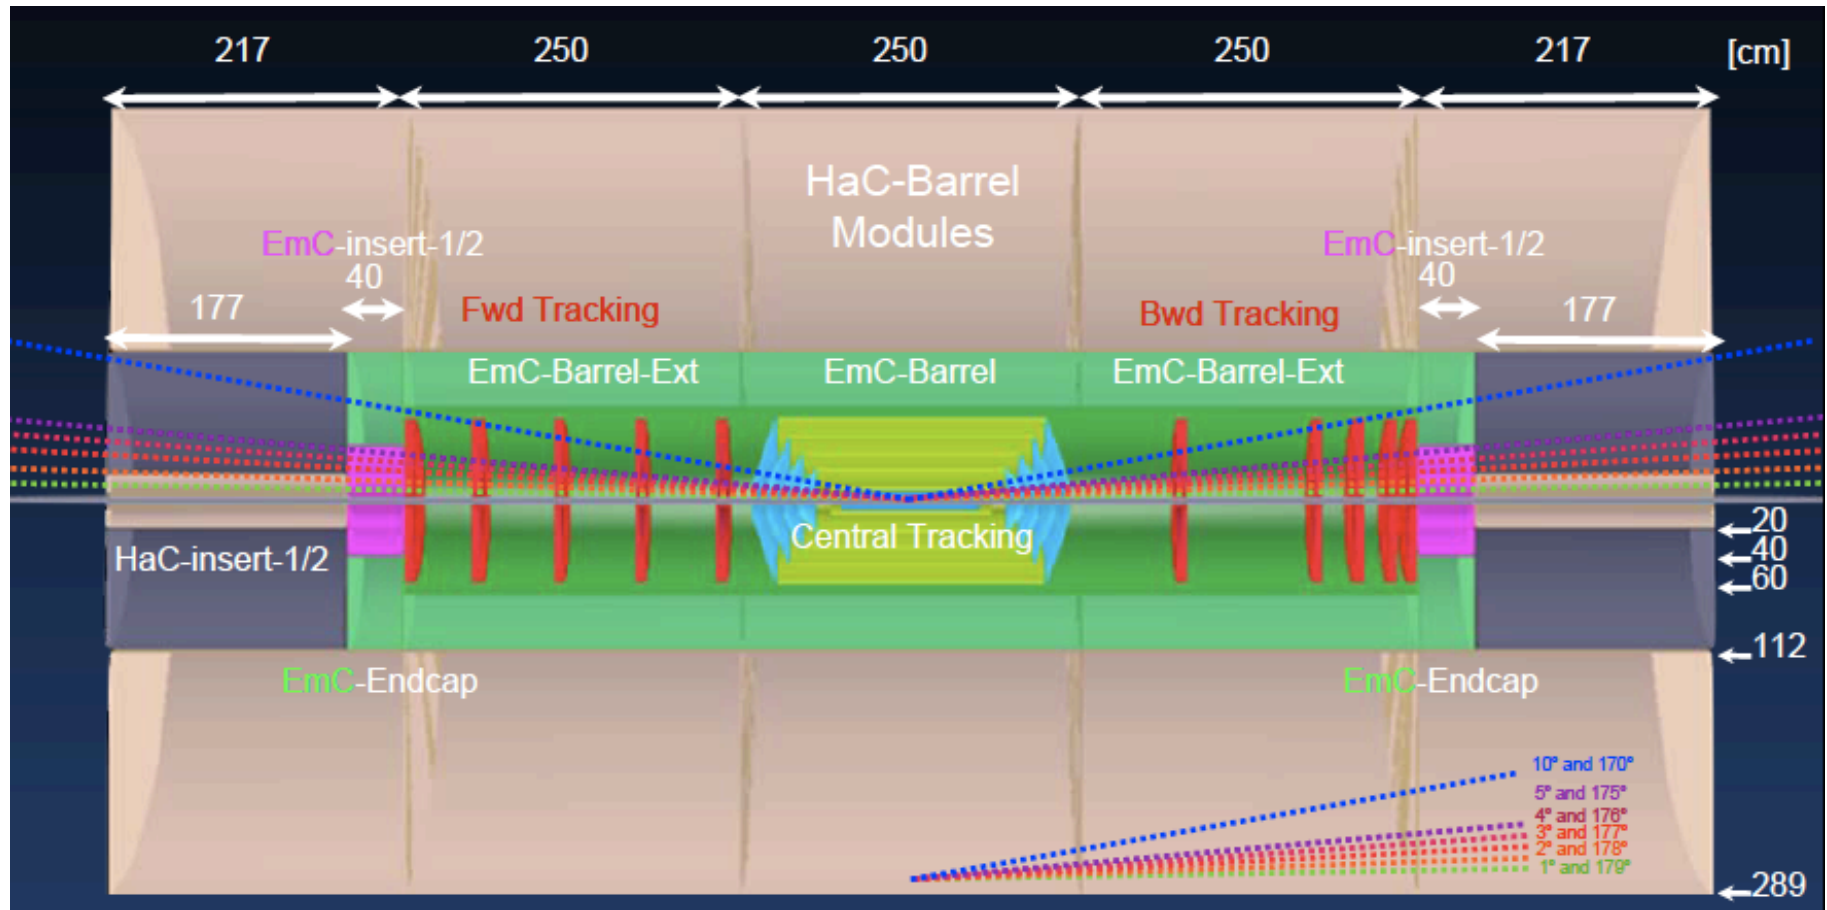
217 250 250 250 217 [cm]

HaC-Barrel Modules

EmC-insert-1/2
40
177
Fwd Tracking

EmC-insert-1/2
40
Bwd Tracking
177

EmC-Barrel-Ext
EmC-Barrel
EmC-Barrel-Ext

Central Tracking
HaC-insert-1/2

20
40
60
112

EmC-Endcap
EmC-Endcap

10° and 170°
5° and 175°
4° and 176°
3° and 177°
2° and 178°
1° and 179°

289